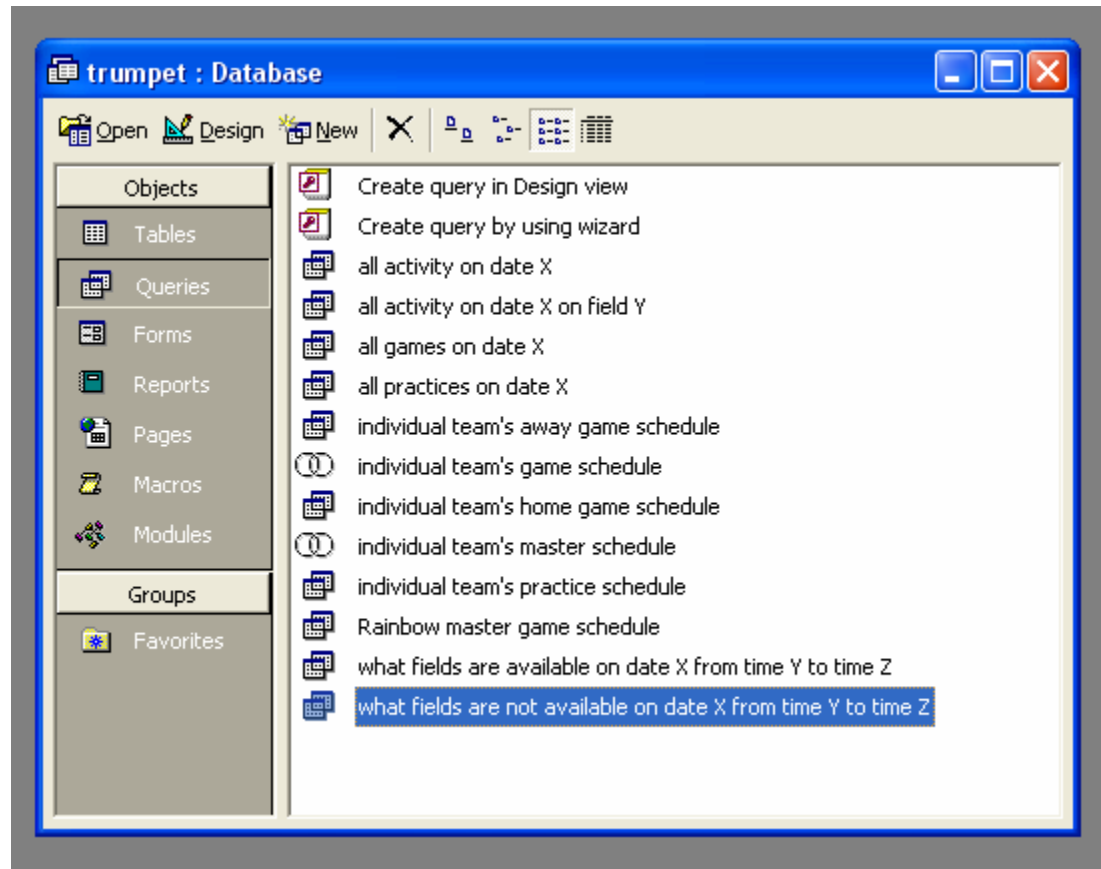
trumpet : Database

Open Design New

Objects
Tables
Queries
Forms
Reports
Pages
Macros
Modules
Groups
Favorites

Create query in Design view
Create query by using wizard
all activity on date X
all activity on date X on field Y
all games on date X
all practices on date X
individual team's away game schedule
individual team's game schedule
individual team's home game schedule
individual team's master schedule
individual team's practice schedule
Rainbow master game schedule
what fields are available on date X from time Y to time Z
what fields are not available on date X from time Y to time Z